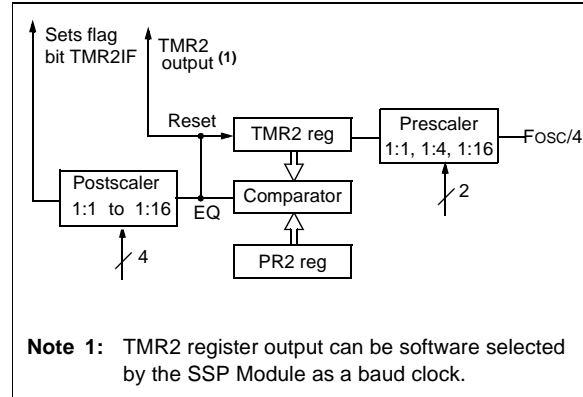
Sets flag bit TMR2IF

TMR2 output $^{(1)}$

Reset

TMR2 reg

Prescaler 1:1, 1:4, 1:16

FOSC/4

Postscaler 1:1 to 1:16

EQ

Comparator

2

4

PR2 reg

**Note 1:** TMR2 register output can be software selected by the SSP Module as a baud clock.